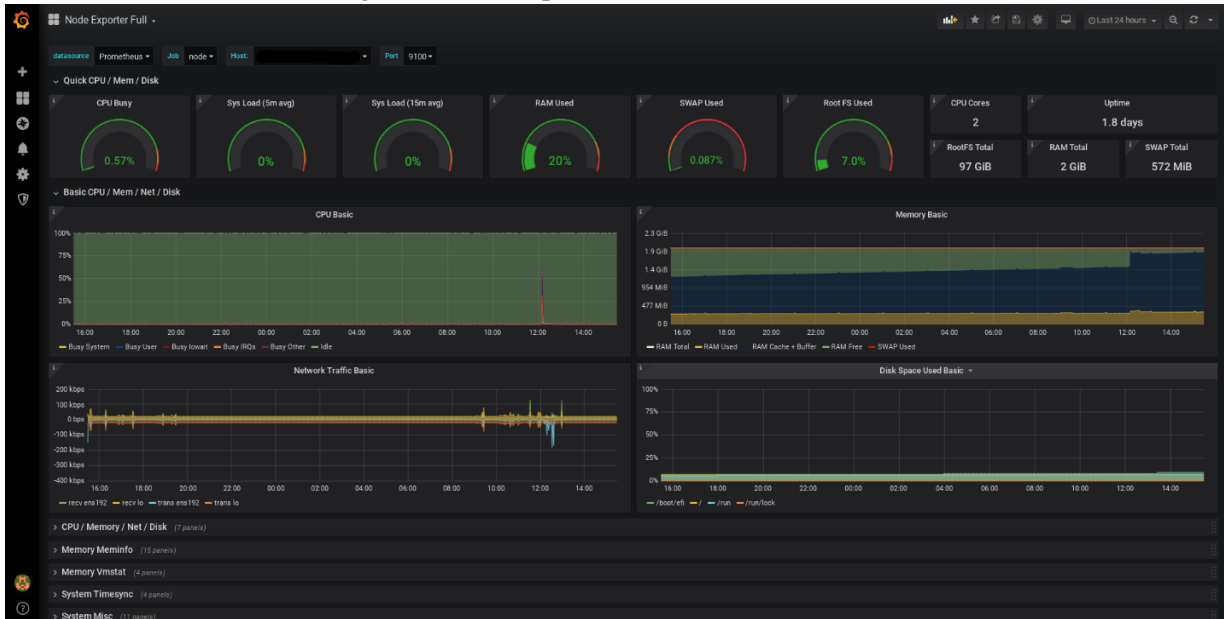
Node Exporter Full

Last 24 hours

datasource Prometheus Job node Host: Port 9100

Quick CPU / Mem / Disk

CPU Busy
0.57%

Sys Load (5m avg)
0%

Sys Load (15m avg)
0%

RAM Used
20%

SWAP Used
0.087%

Root FS Used
7.0%

CPU Cores
2

Uptime
1.8 days

RootFS Total
97 GiB

RAM Total
2 GiB

SWAP Total
572 MiB

Basic CPU / Mem / Net / Disk

CPU Basic

100%
75%
50%
25%
0%
16:00 18:00 20:00 22:00 00:00 02:00 04:00 06:00 08:00 10:00 12:00 14:00
Busy System Busy User Busy Iowait Busy IRQs Busy Other Idle

Memory Basic

2.3 GiB
1.9 GiB
1.4 GiB
954 MiB
477 MiB
0 B
16:00 18:00 20:00 22:00 00:00 02:00 04:00 06:00 08:00 10:00 12:00 14:00
RAM Total RAM Used RAM Cache + Buffer RAM Free SWAP Used

Network Traffic Basic

200 kbps
100 kbps
0 bps
-100 kbps
-200 kbps
-300 kbps
-400 kbps
16:00 18:00 20:00 22:00 00:00 02:00 04:00 06:00 08:00 10:00 12:00 14:00
recv ens192 recv lo trans ens192 trans lo

Disk Space Used Basic

100%
75%
50%
25%
0%
16:00 18:00 20:00 22:00 00:00 02:00 04:00 06:00 08:00 10:00 12:00 14:00
/boot/efi / /run /run/lock

CPU / Memory / Net / Disk (7 panels)

Memory Meminfo (15 panels)

Memory Vmstat (4 panels)

System Timesync (4 panels)

System Misc (11 panels)